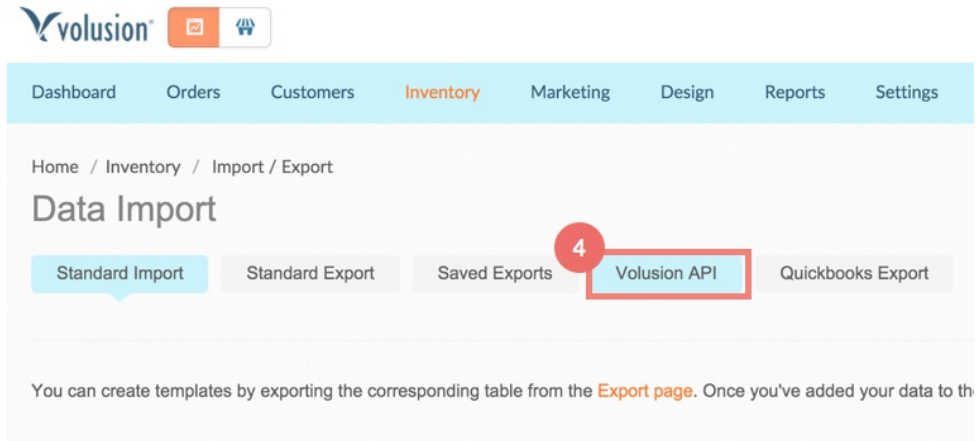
volusion®

Dashboard Orders Customers Inventory Marketing Design Reports Settings

Home / Inventory / Import / Export

Data Import

4

Standard Import Standard Export Saved Exports Volusion API Quickbooks Export

You can create templates by exporting the corresponding table from the Export page. Once you've added your data to th